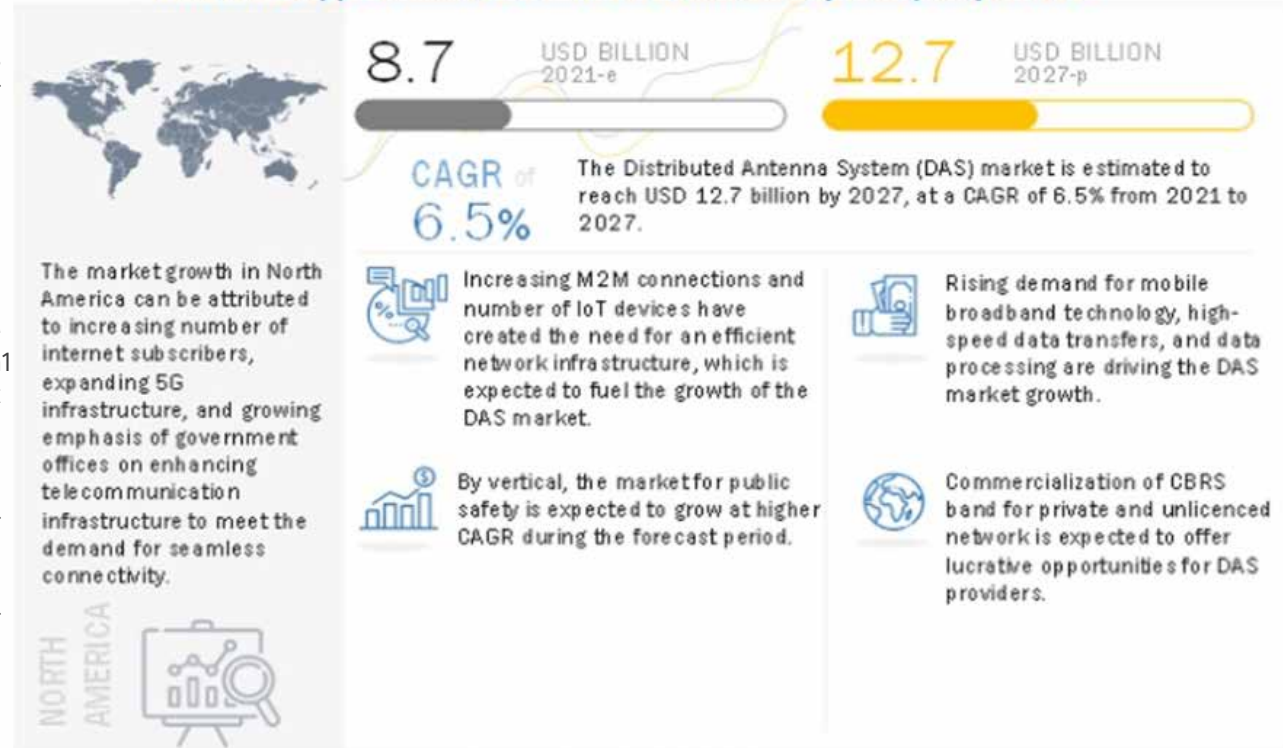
8.7 USD BILLION 2021-e

12.7 USD BILLION 2027-p

CAGR of 6.5%

The Distributed Antenna System (DAS) market is estimated to reach USD 12.7 billion by 2027, at a CAGR of 6.5% from 2021 to 2027.

The market growth in North America can be attributed to increasing number of internet subscribers, expanding 5G infrastructure, and growing emphasis of government offices on enhancing telecommunication infrastructure to meet the demand for seamless connectivity.

NORTH AMERICA

Increasing M2M connections and number of IoT devices have created the need for an efficient network infrastructure, which is expected to fuel the growth of the DAS market.

Rising demand for mobile broadband technology, high-speed data transfers, and data processing are driving the DAS market growth.

By vertical, the market for public safety is expected to grow at higher CAGR during the forecast period.

Commercialization of CBRS band for private and unlicenced network is expected to offer lucrative opportunities for DAS providers.

1